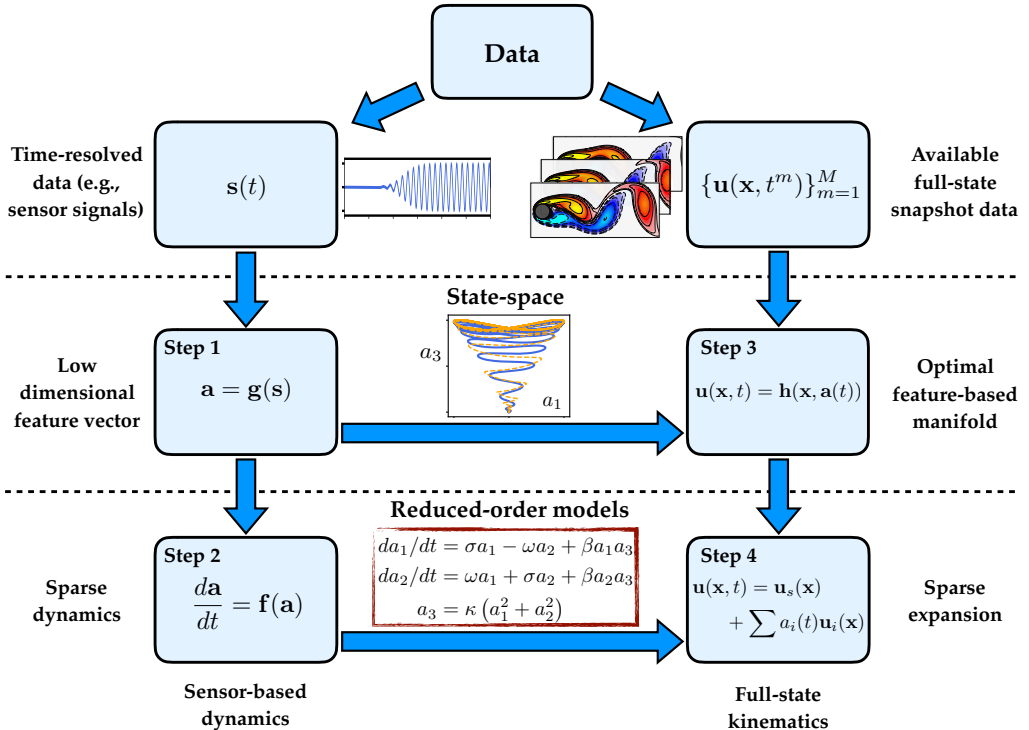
Data

Time-resolved data (e.g., sensor signals)

$\mathbf{s}(t)$

$\{\mathbf{u}(\mathbf{x}, t^m)\}_{m=1}^{M}$

Available full-state snapshot data

State-space

Low dimensional feature vector

Step 1
$\mathbf{a} = \mathbf{g}(\mathbf{s})$

$a_3$
$a_1$

Step 3
$\mathbf{u}(\mathbf{x}, t) = \mathbf{h}(\mathbf{x}, \mathbf{a}(t))$

Optimal feature-based manifold

Reduced-order models

$da_1/dt = \sigma a_1 - \omega a_2 + \beta a_1 a_3$
$da_2/dt = \omega a_1 + \sigma a_2 + \beta a_2 a_3$
$a_3 = \kappa\left(a_1^2 + a_2^2\right)$

Sparse dynamics

Step 2
$\frac{d\mathbf{a}}{dt} = \mathbf{f}(\mathbf{a})$

Step 4
$\mathbf{u}(\mathbf{x}, t) = \mathbf{u}_s(\mathbf{x})$
$+ \sum a_i(t)\mathbf{u}_i(\mathbf{x})$

Sparse expansion

Sensor-based dynamics

Full-state kinematics